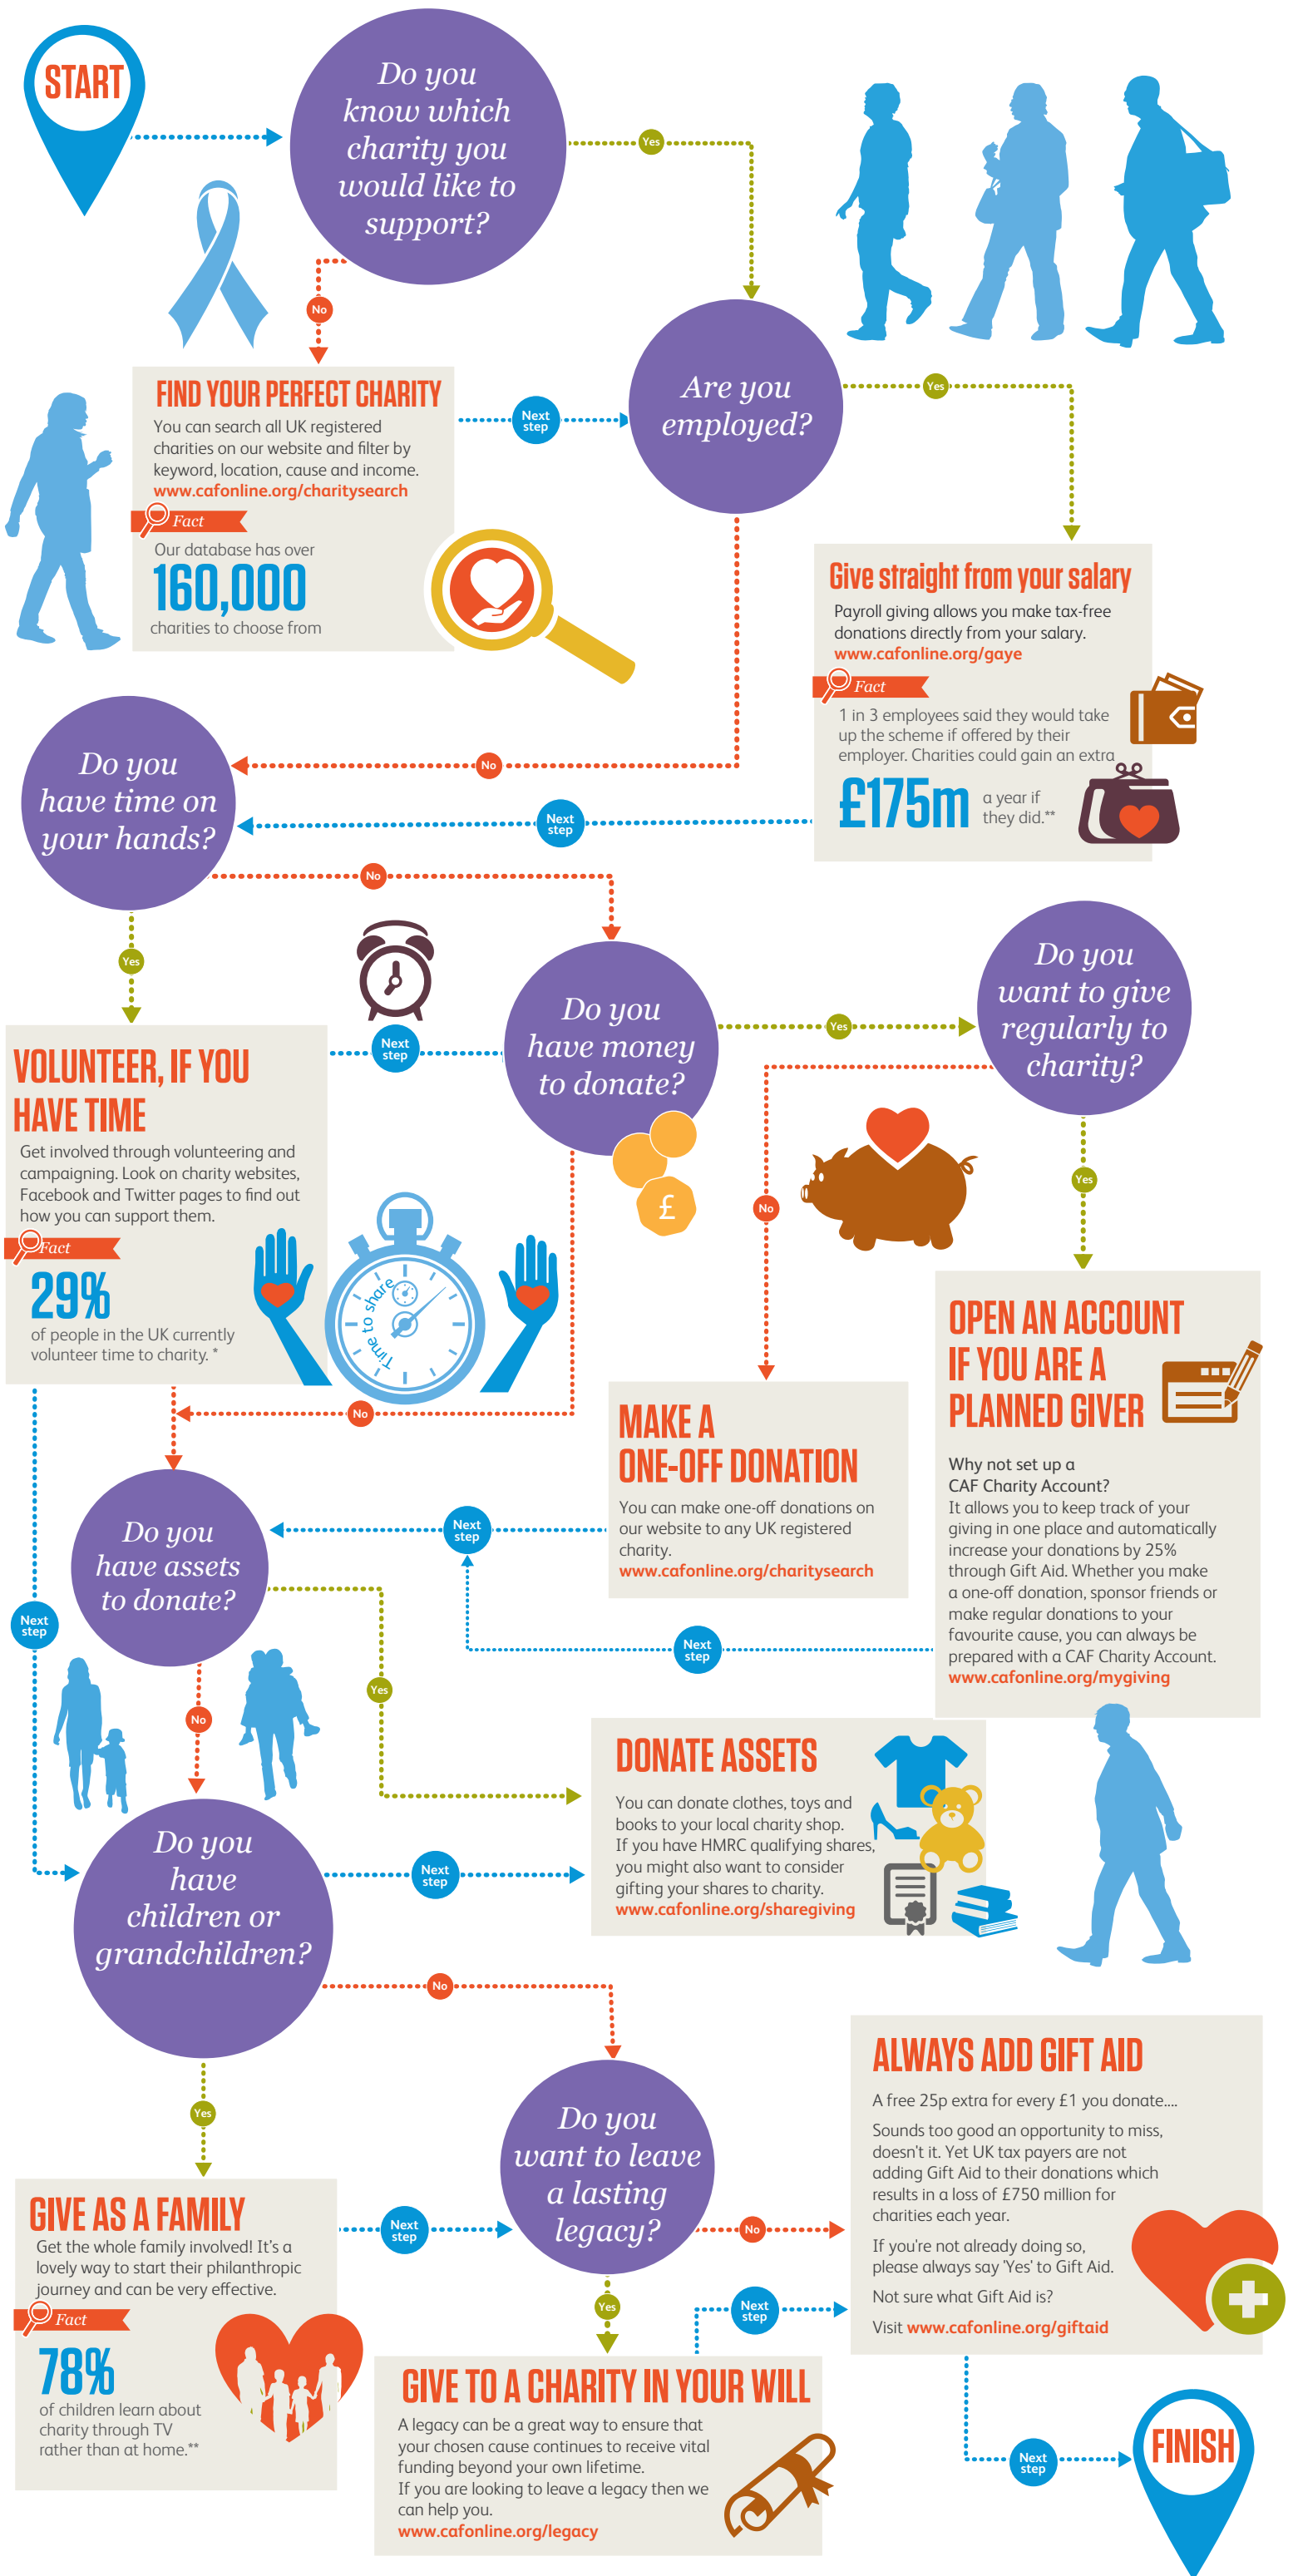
START

Do you know which charity you would like to support?

Yes

No

FIND YOUR PERFECT CHARITY
You can search all UK registered charities on our website and filter by keyword, location, cause and income.
www.cafonline.org/charitysearch

Fact
Our database has over
160,000
charities to choose from

Next step

Are you employed?

Yes

Give straight from your salary
Payroll giving allows you make tax-free donations directly from your salary.
www.cafonline.org/gaye

Fact
1 in 3 employees said they would take up the scheme if offered by their employer. Charities could gain an extra
£175m a year if they did.**

No

Next step

Do you have time on your hands?

No

Yes

VOLUNTEER, IF YOU HAVE TIME
Get involved through volunteering and campaigning. Look on charity websites, Facebook and Twitter pages to find out how you can support them.

Fact
29%
of people in the UK currently volunteer time to charity.*

Time to share

Next step

Do you have money to donate?

Yes

Do you want to give regularly to charity?

No

Yes

OPEN AN ACCOUNT IF YOU ARE A PLANNED GIVER
Why not set up a CAF Charity Account?
It allows you to keep track of your giving in one place and automatically increase your donations by 25% through Gift Aid. Whether you make a one-off donation, sponsor friends or make regular donations to your favourite cause, you can always be prepared with a CAF Charity Account.
www.cafonline.org/mygiving

MAKE A ONE-OFF DONATION
You can make one-off donations on our website to any UK registered charity.
www.cafonline.org/charitysearch

No

Next step

Next step

Do you have assets to donate?

Next step

Yes

No

DONATE ASSETS
You can donate clothes, toys and books to your local charity shop.
If you have HMRC qualifying shares, you might also want to consider gifting your shares to charity.
www.cafonline.org/sharegiving

Do you have children or grandchildren?

Next step

No

Yes

GIVE AS A FAMILY
Get the whole family involved! It's a lovely way to start their philanthropic journey and can be very effective.

Fact
78%
of children learn about charity through TV rather than at home.**

Next step

Do you want to leave a lasting legacy?

No

Yes

GIVE TO A CHARITY IN YOUR WILL
A legacy can be a great way to ensure that your chosen cause continues to receive vital funding beyond your own lifetime.
If you are looking to leave a legacy then we can help you.
www.cafonline.org/legacy

Next step

ALWAYS ADD GIFT AID
A free 25p extra for every £1 you donate....
Sounds too good an opportunity to miss, doesn't it. Yet UK tax payers are not adding Gift Aid to their donations which results in a loss of £750 million for charities each year.
If you're not already doing so, please always say 'Yes' to Gift Aid.
Not sure what Gift Aid is?
Visit www.cafonline.org/giftaid

Next step

FINISH